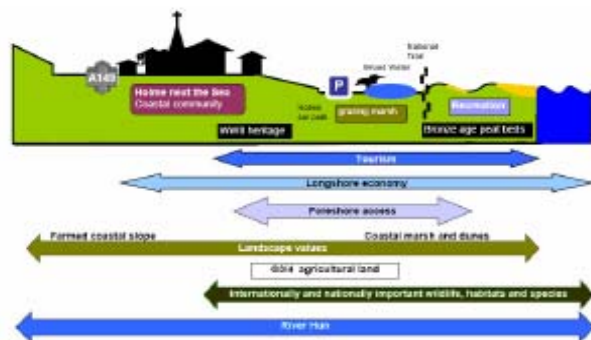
A149

Holme next the Sea
Coastal community

WWII heritage

National Trail

Wood Violet

P

Access car park

grazing marsh

Recreation

Bronze age peat beds

Tourism

Longshore economy

Foreshore access

Farmed coastal slope

Coastal marsh and dunes

Landscape values

Grade agricultural land

Internationally and nationally important wildlife, habitats and species

River Hun